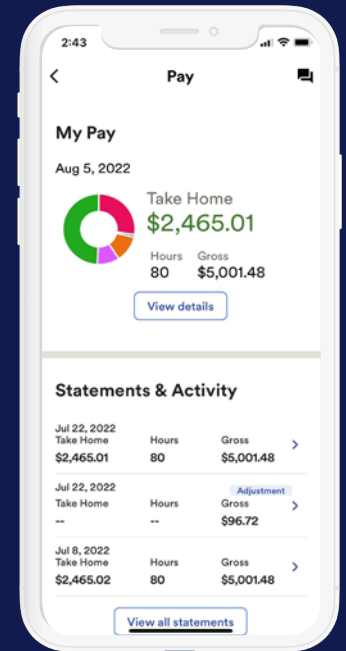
2:43

Pay

My Pay

Aug 5, 2022

Take Home
$2,465.01

Hours
80

Gross
$5,001.48

View details

Statements & Activity

| Jul 22, 2022 Take Home | Hours | Gross |
|---|---|---|
| $2,465.01 | 80 | $5,001.48 |

| Jul 22, 2022 Take Home | Hours | Adjustment Gross |
|---|---|---|
| -- | -- | $96.72 |

| Jul 8, 2022 Take Home | Hours | Gross |
|---|---|---|
| $2,465.02 | 80 | $5,001.48 |

View all statements